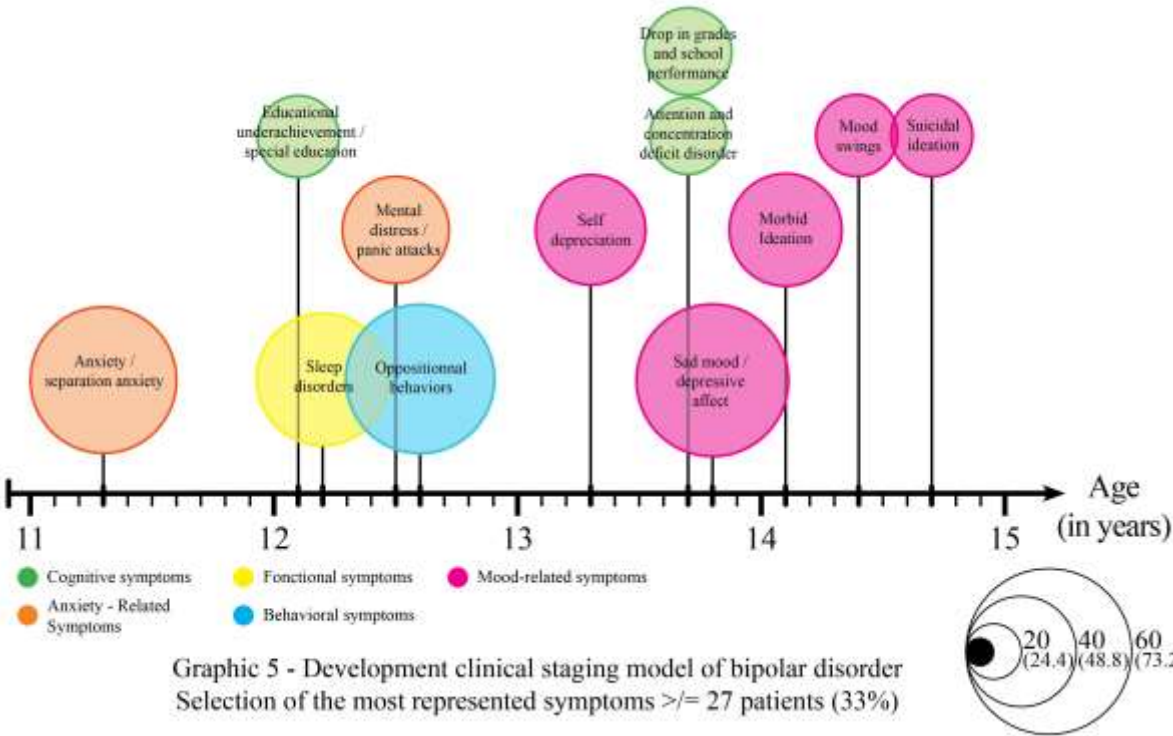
Drop in grades and school performance

Educational underachievement / special education

Attention and concentration deficit disorder

Mood swings

Suicidal ideation

Mental distress / panic attacks

Self depreciation

Morbid Ideation

Anxiety / separation anxiety

Sleep disorders

Oppositionnal behaviors

Sad mood / depressive affect

Age (in years)

11 12 13 14 15

Cognitive symptoms
Fonctional symptoms
Mood-related symptoms
Anxiety - Related Symptoms
Behavioral symptoms

20 (24.4) 40 (48.8) 60 (73.2

Graphic 5 - Development clinical staging model of bipolar disorder
Selection of the most represented symptoms >/= 27 patients (33%)